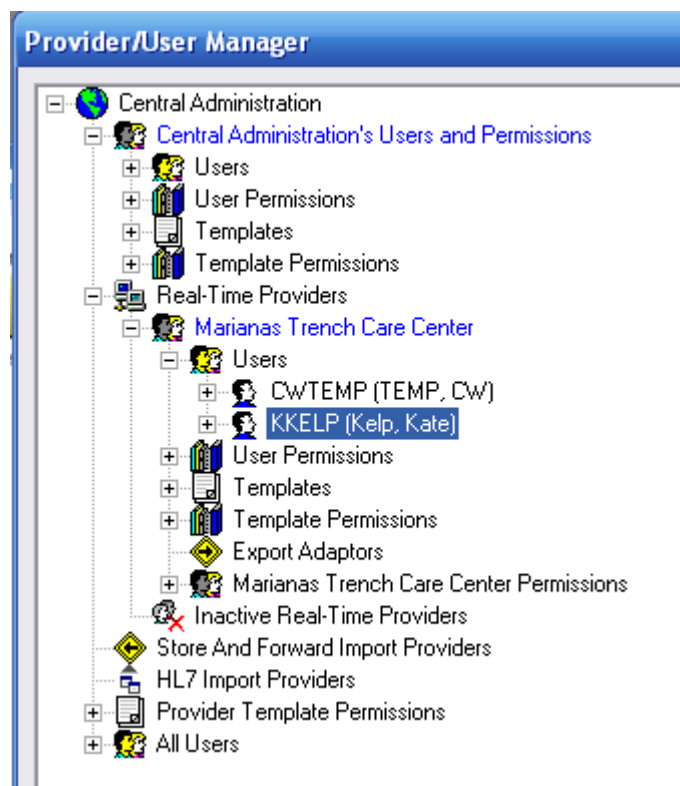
Provider/User Manager

Central Administration
Central Administration's Users and Permissions
Users
User Permissions
Templates
Template Permissions
Real-Time Providers
Marianas Trench Care Center
Users
CWTEMP (TEMP, CW)
KKELP (Kelp, Kate)
User Permissions
Templates
Template Permissions
Export Adaptors
Marianas Trench Care Center Permissions
Inactive Real-Time Providers
Store And Forward Import Providers
HL7 Import Providers
Provider Template Permissions
All Users